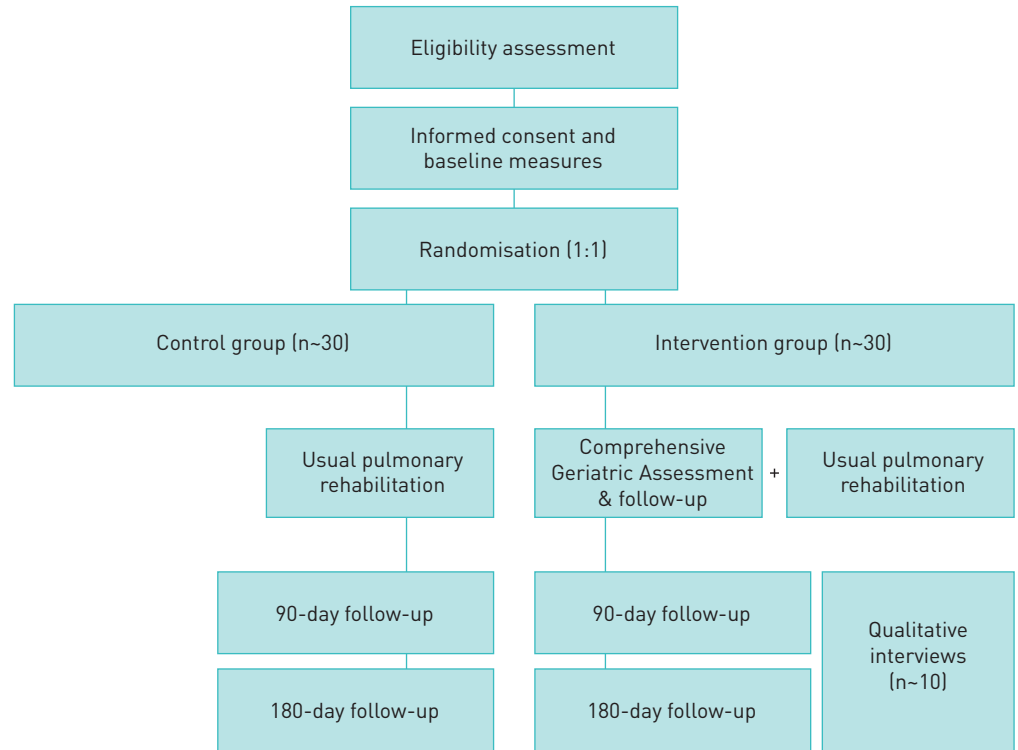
Eligibility assessment

Informed consent and baseline measures

Randomisation (1:1)

Control group (n~30)

Intervention group (n~30)

Usual pulmonary rehabilitation

Comprehensive Geriatric Assessment & follow-up

+

Usual pulmonary rehabilitation

90-day follow-up

90-day follow-up

Qualitative interviews (n~10)

180-day follow-up

180-day follow-up